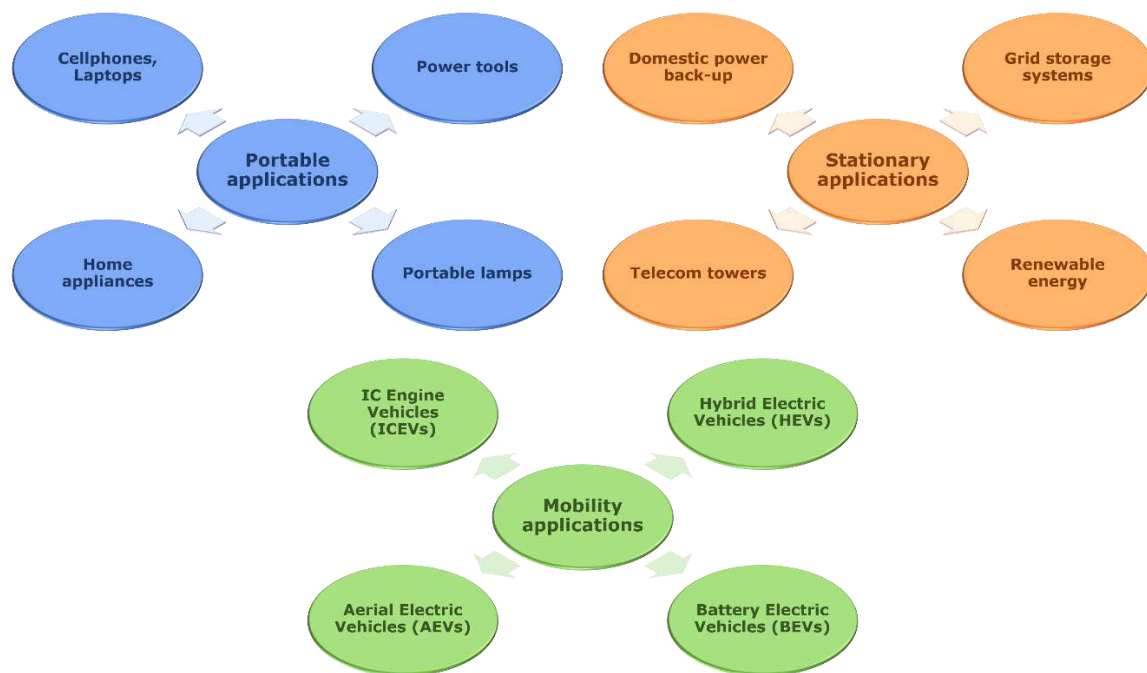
Cellphones, Laptops

Power tools

Portable applications

Home appliances

Portable lamps

Domestic power back-up

Grid storage systems

Stationary applications

Telecom towers

Renewable energy

IC Engine Vehicles (ICEVs)

Hybrid Electric Vehicles (HEVs)

Mobility applications

Aerial Electric Vehicles (AEVs)

Battery Electric Vehicles (BEVs)